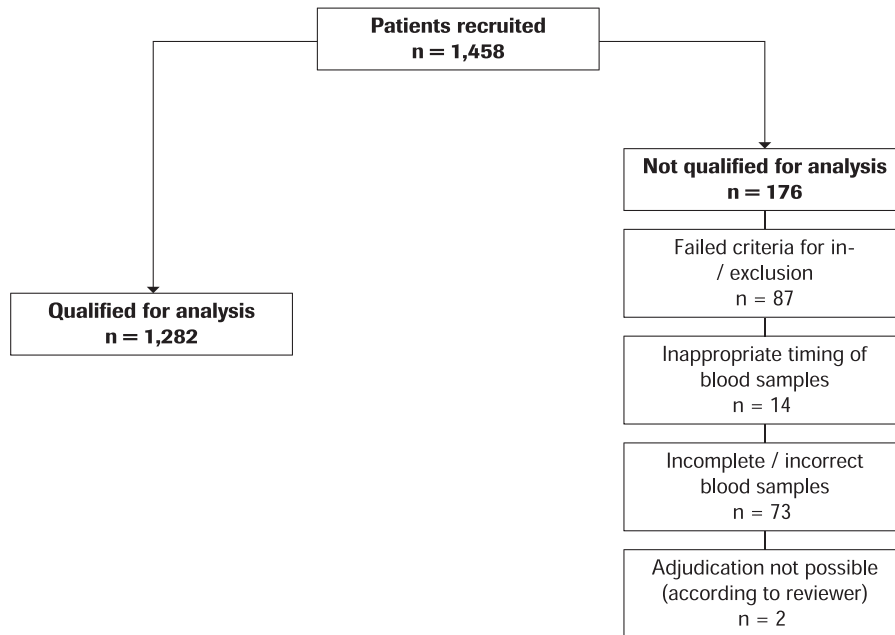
Patients recruited
n = 1,458

Qualified for analysis
n = 1,282

Not qualified for analysis
n = 176

Failed criteria for in- / exclusion
n = 87

Inappropriate timing of blood samples
n = 14

Incomplete / incorrect blood samples
n = 73

Adjudication not possible (according to reviewer)
n = 2